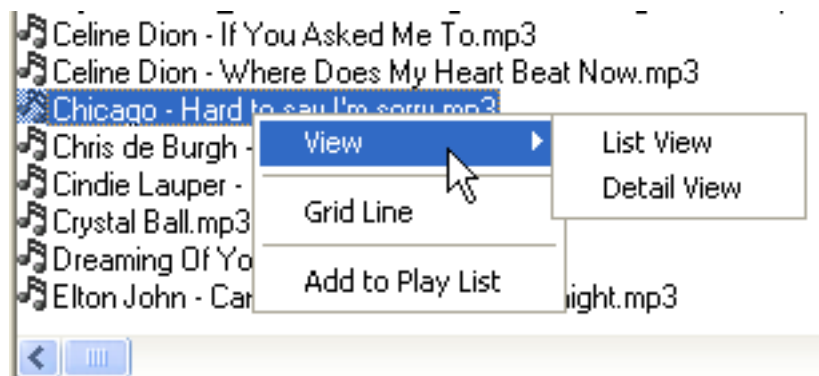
Celine Dion - If You Asked Me To.mp3
Celine Dion - Where Does My Heart Beat Now.mp3
Chicago - Hard to say I'm sorry.mp3
Chris de Burgh - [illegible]
Cindie Lauper - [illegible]
Crystal Ball.mp3
Dreaming Of Yo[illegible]
Elton John - Ca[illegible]ight.mp3

View
Grid Line
Add to Play List

List View
Detail View